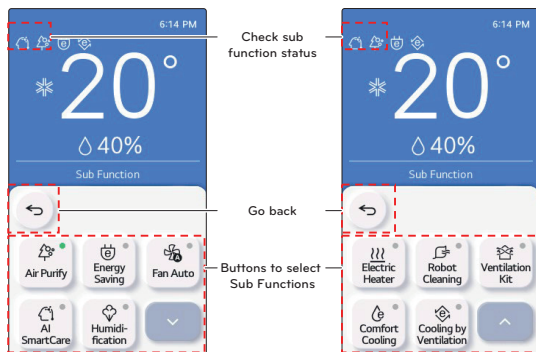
6:14 PM

20°

40%

Sub Function

Air Purify

Energy Saving

Fan Auto

AI SmartCare

Humidification

Check sub function status

Go back

Buttons to select Sub Functions

6:14 PM

20°

40%

Sub Function

Electric Heater

Robot Cleaning

Ventilation Kit

Comfort Cooling

Cooling by Ventilation